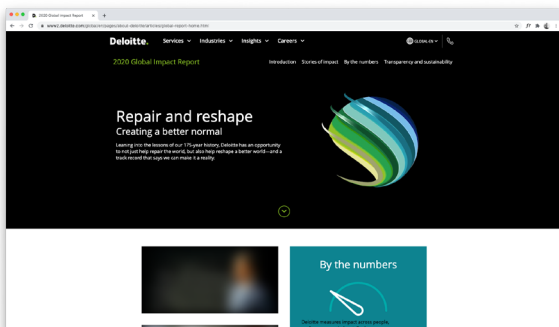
2020 Global Impact Report

www2.deloitte.com/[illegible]

Deloitte. Services Industries Insights Careers

GLOBAL EN

2020 Global Impact Report

Introduction Stories of impact By the numbers Transparency and sustainability

Repair and reshape

Creating a better normal

Leaning into the lessons of our 175-year history, Deloitte has an opportunity to not just help repair the world, but also help reshape a better world—and a track record that says we can make it a reality.

By the numbers

Deloitte measures impact across people, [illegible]